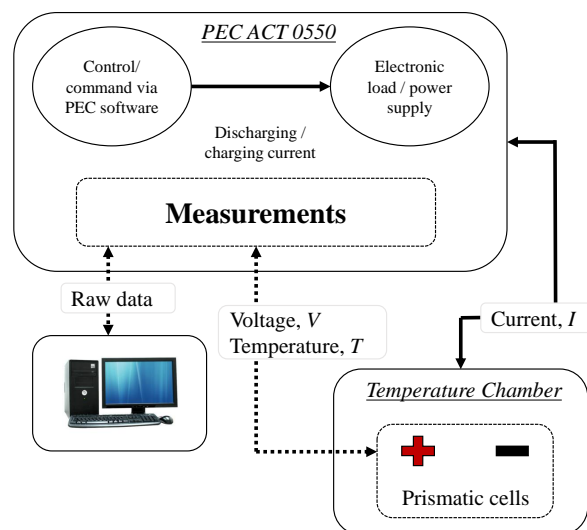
PEC ACT 0550

Control/ command via PEC software

Electronic load / power supply

Discharging / charging current

Measurements

Raw data

Voltage, $V$
Temperature, $T$

Current, $I$

Temperature Chamber

Prismatic cells